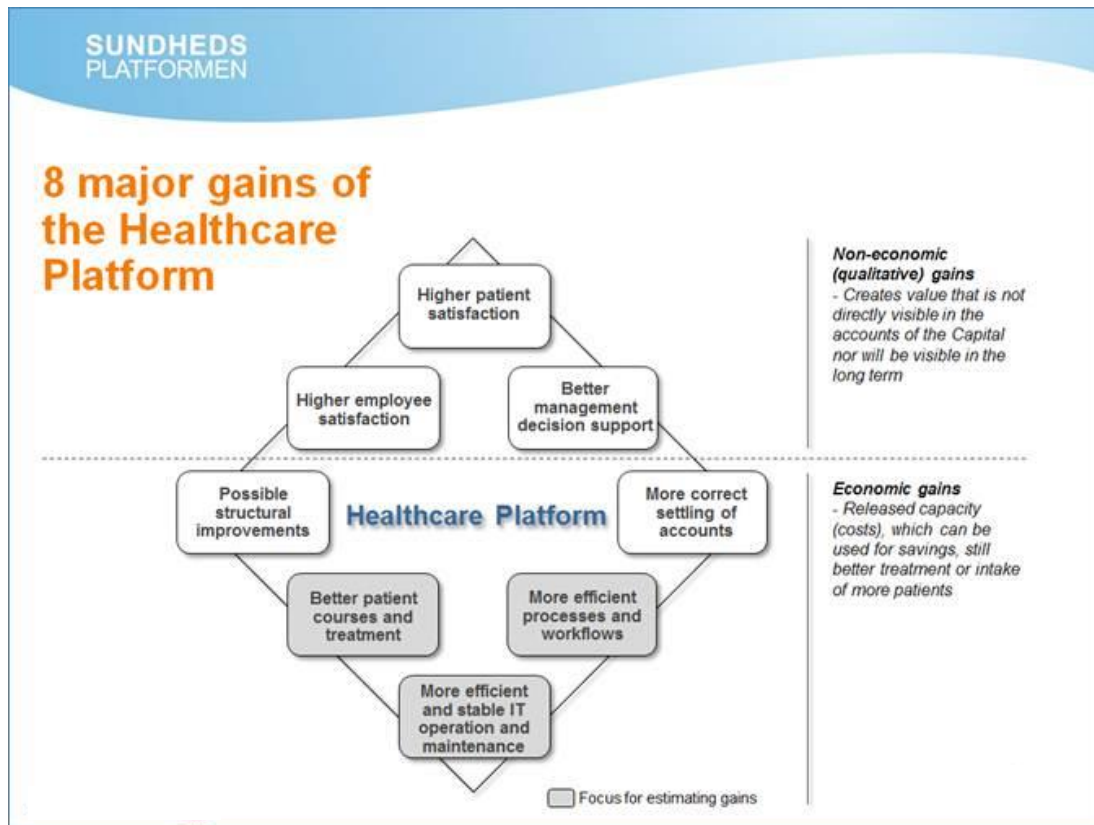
SUNDHEDS PLATFORMEN

8 major gains of the Healthcare Platform

Higher patient satisfaction

Higher employee satisfaction

Better management decision support

Possible structural improvements

Healthcare Platform

More correct settling of accounts

Better patient courses and treatment

More efficient processes and workflows

More efficient and stable IT operation and maintenance

Focus for estimating gains

Non-economic (qualitative) gains
- Creates value that is not directly visible in the accounts of the Capital nor will be visible in the long term

Economic gains
- Released capacity (costs), which can be used for savings, still better treatment or intake of more patients